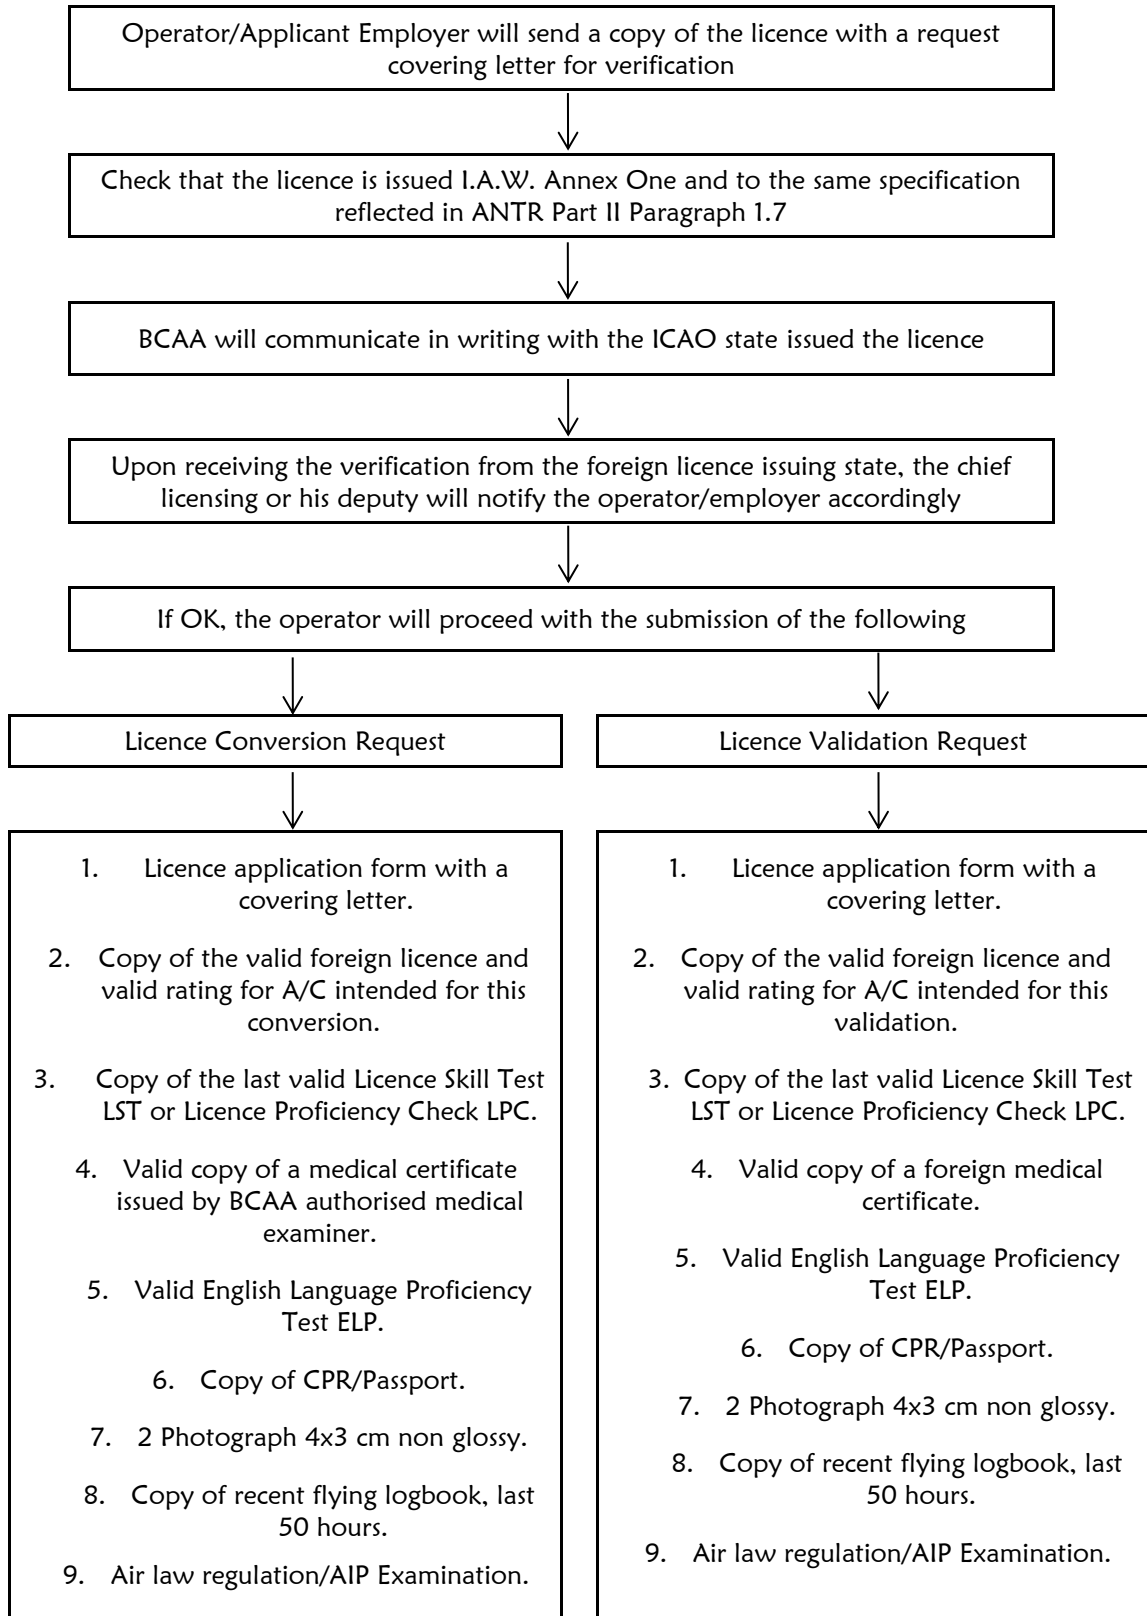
Operator/Applicant Employer will send a copy of the licence with a request covering letter for verification

Check that the licence is issued I.A.W. Annex One and to the same specification reflected in ANTR Part II Paragraph 1.7

BCAA will communicate in writing with the ICAO state issued the licence

Upon receiving the verification from the foreign licence issuing state, the chief licensing or his deputy will notify the operator/employer accordingly

If OK, the operator will proceed with the submission of the following

Licence Conversion Request

1. Licence application form with a covering letter.

2. Copy of the valid foreign licence and valid rating for A/C intended for this conversion.

3. Copy of the last valid Licence Skill Test LST or Licence Proficiency Check LPC.

4. Valid copy of a medical certificate issued by BCAA authorised medical examiner.

5. Valid English Language Proficiency Test ELP.

6. Copy of CPR/Passport.

7. 2 Photograph 4x3 cm non glossy.

8. Copy of recent flying logbook, last 50 hours.

9. Air law regulation/AIP Examination.

Licence Validation Request

1. Licence application form with a covering letter.

2. Copy of the valid foreign licence and valid rating for A/C intended for this validation.

3. Copy of the last valid Licence Skill Test LST or Licence Proficiency Check LPC.

4. Valid copy of a foreign medical certificate.

5. Valid English Language Proficiency Test ELP.

6. Copy of CPR/Passport.

7. 2 Photograph 4x3 cm non glossy.

8. Copy of recent flying logbook, last 50 hours.

9. Air law regulation/AIP Examination.